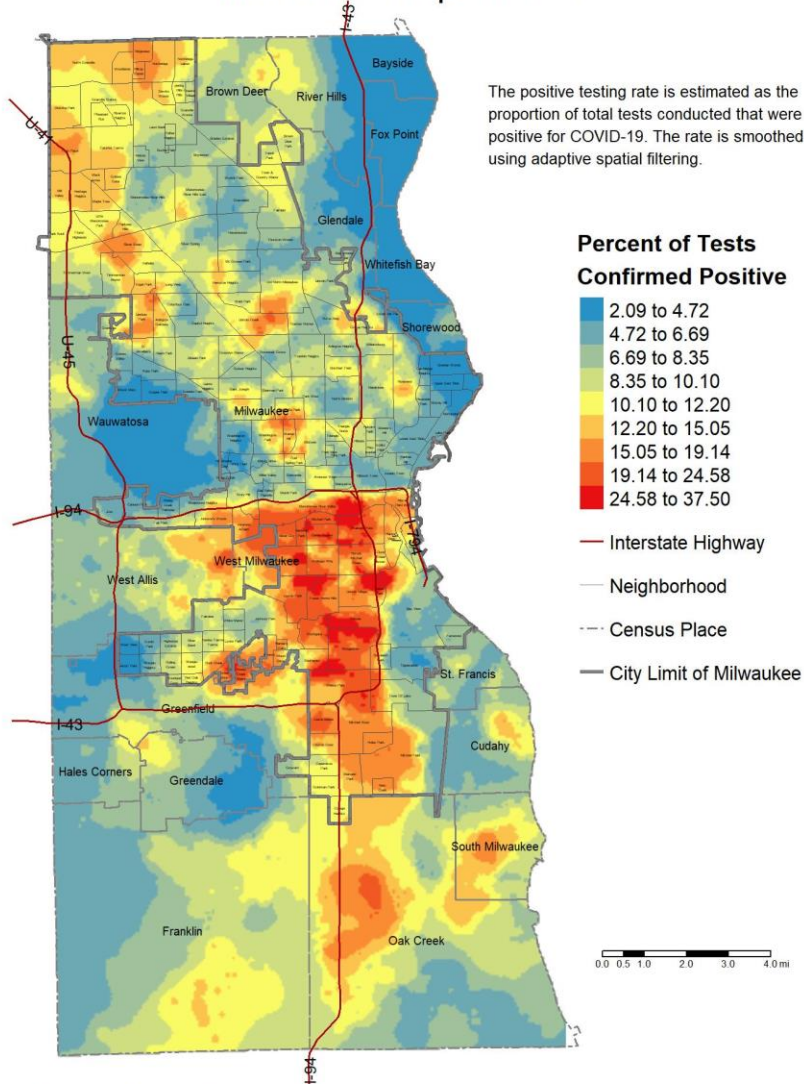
The positive testing rate is estimated as the proportion of total tests conducted that were positive for COVID-19. The rate is smoothed using adaptive spatial filtering.

Percent of Tests Confirmed Positive

2.09 to 4.72
4.72 to 6.69
6.69 to 8.35
8.35 to 10.10
10.10 to 12.20
12.20 to 15.05
15.05 to 19.14
19.14 to 24.58
24.58 to 37.50

Interstate Highway
Neighborhood
Census Place
City Limit of Milwaukee

Bayside
Brown Deer
River Hills
Fox Point
Glendale
Whitefish Bay
Shorewood
Milwaukee
Wauwatosa
West Milwaukee
West Allis
St. Francis
Greenfield
Cudahy
Hales Corners
Greendale
South Milwaukee
Franklin
Oak Creek

I-43
U-41
U-45
I-94
I-794
I-43
I-94

0.0 0.5 1.0 2.0 3.0 4.0 mi